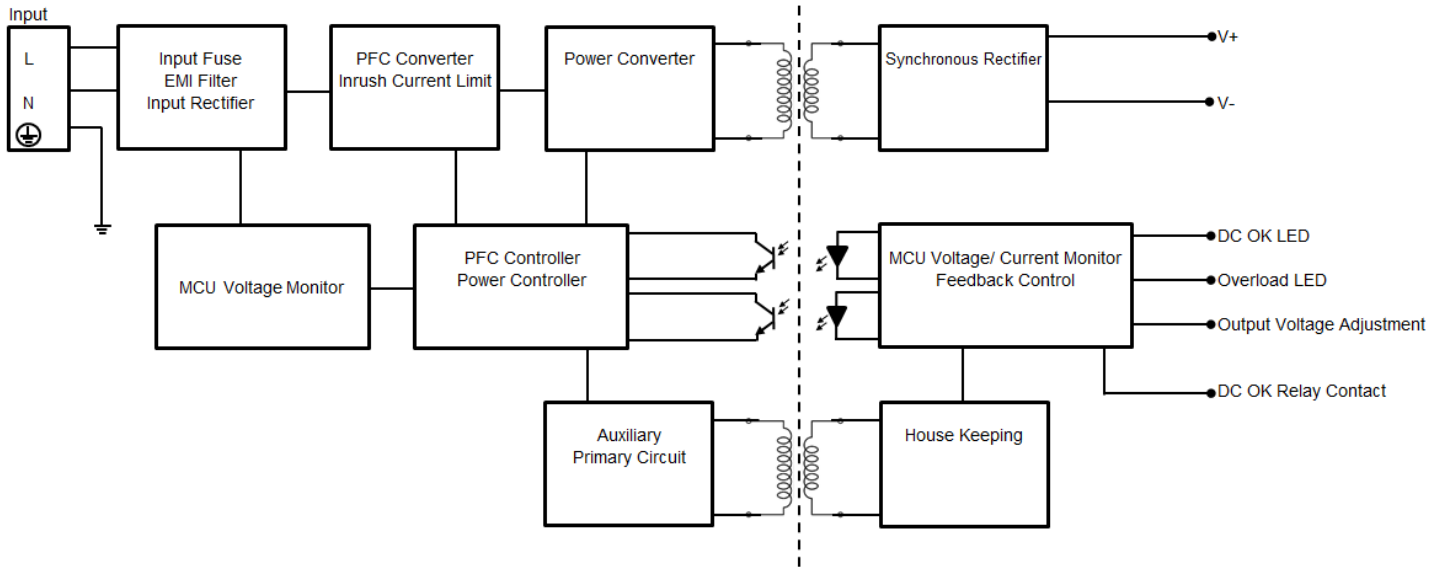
Input

L

N

Input Fuse
EMI Filter
Input Rectifier

PFC Converter
Inrush Current Limit

Power Converter

Synchronous Rectifier

V+

V-

MCU Voltage Monitor

PFC Controller
Power Controller

MCU Voltage/ Current Monitor
Feedback Control

DC OK LED

Overload LED

Output Voltage Adjustment

DC OK Relay Contact

Auxiliary
Primary Circuit

House Keeping